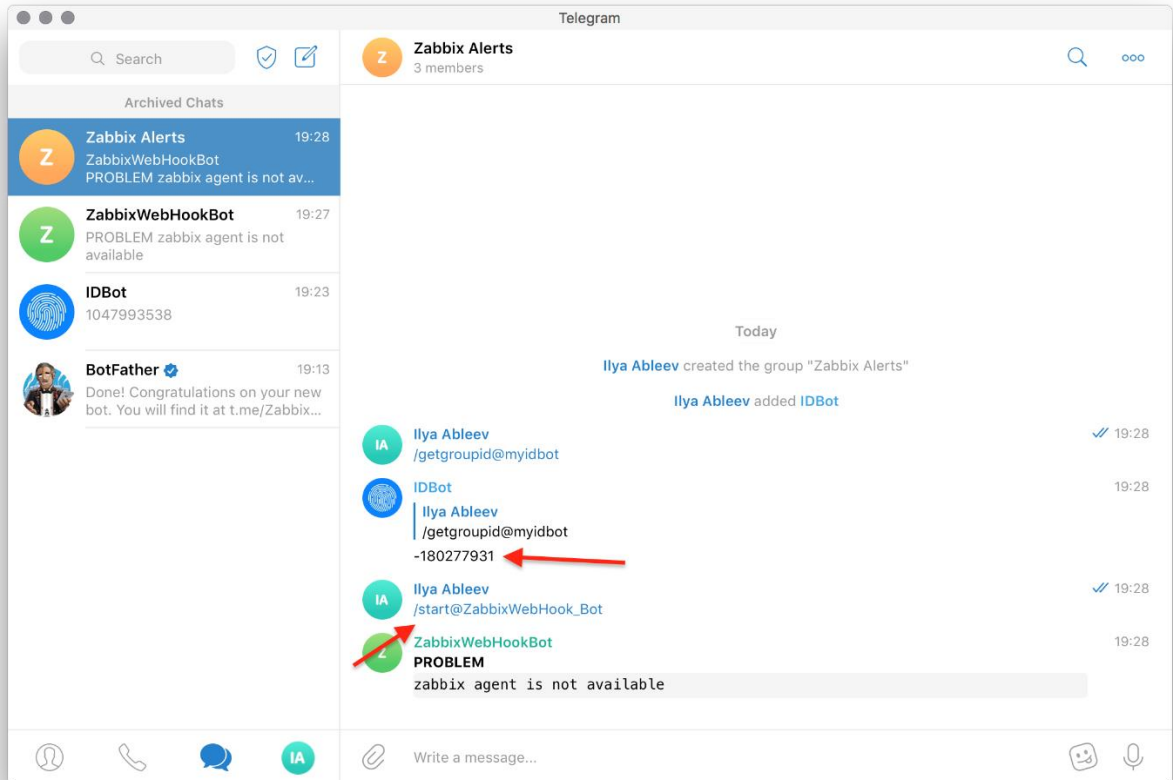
Telegram

Search

Archived Chats

Z
Zabbix Alerts 19:28
ZabbixWebHookBot
PROBLEM zabbix agent is not av...

Z
ZabbixWebHookBot 19:27
PROBLEM zabbix agent is not available

IDBot 19:23
1047993538

BotFather 19:13
Done! Congratulations on your new bot. You will find it at t.me/Zabbix...

IA

Z
Zabbix Alerts
3 members

ooo

Today

Ilya Ableev created the group "Zabbix Alerts"

Ilya Ableev added IDBot

IA
Ilya Ableev 19:28
/getgroupid@myidbot

IDBot 19:28
Ilya Ableev
/getgroupid@myidbot
-180277931

IA
Ilya Ableev 19:28
/start@ZabbixWebHook_Bot

Z
ZabbixWebHookBot 19:28
PROBLEM
zabbix agent is not available

Write a message...